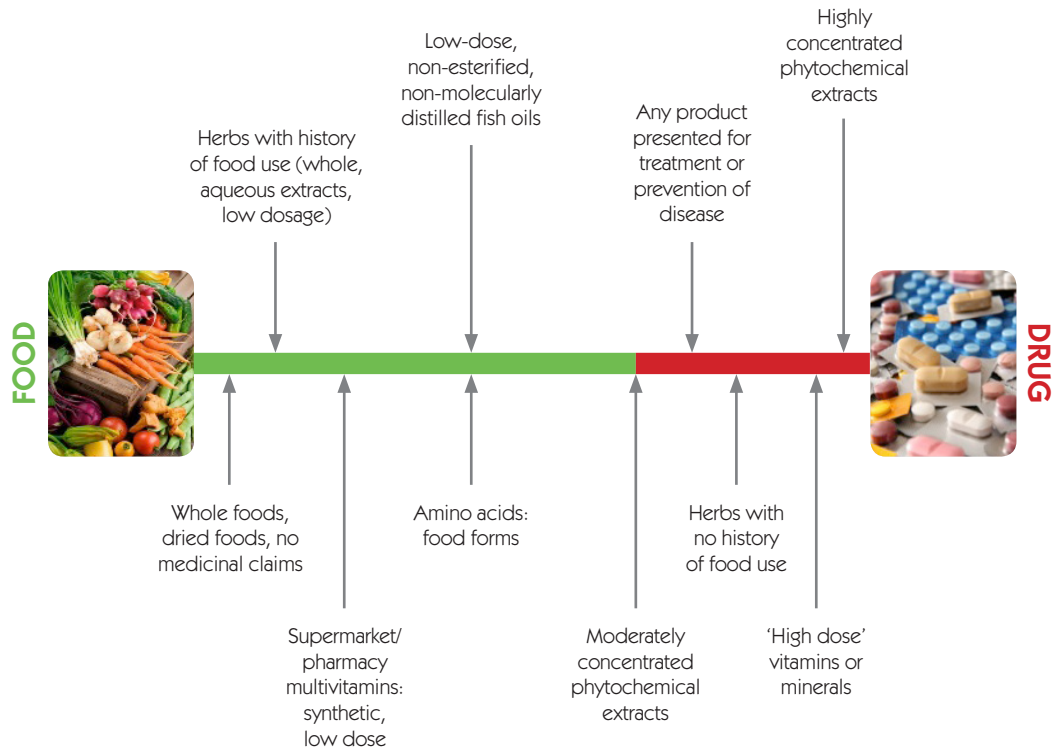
FOOD

DRUG

Herbs with history of food use (whole, aqueous extracts, low dosage)

Low-dose, non-esterified, non-molecularly distilled fish oils

Any product presented for treatment or prevention of disease

Highly concentrated phytochemical extracts

Whole foods, dried foods, no medicinal claims

Supermarket/ pharmacy multivitamins: synthetic, low dose

Amino acids: food forms

Moderately concentrated phytochemical extracts

Herbs with no history of food use

'High dose' vitamins or minerals